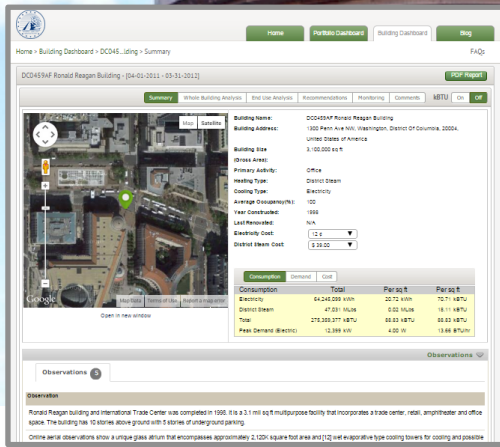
Home Portfolio Dashboard Building Dashboard Blog

Home > Building Dashboard > DC045...lding > Summary

FAQs

DC0459AF Ronald Reagan Building - [04-01-2011 - 03-31-2012]

PDF Report

Summary Whole Building Analysis End Use Analysis Recommendations Monitoring Comments kBTU On Off

Map Satellite

Google Map Data Terms of Use Report a map error

Open in new window

Building Name: DC0459AF Ronald Reagan Building

Building Address: 1300 Penn Ave NW, Washington, District Of Columbia, 20004, United States of America

Building Size (Gross Area): 3,100,000 sq ft

Primary Activity: Office

Heating Type: District Steam

Cooling Type: Electricity

Average Occupancy(%): 100

Year Constructed: 1998

Last Renovated: N/A

Electricity Cost: 12 ¢

District Steam Cost: $ 30.00

Consumption Demand Cost

| Consumption | Total | Per sq ft | Per sq ft |
|---|---|---|---|
| Electricity | 64,246,099 kWh | 20.72 kWh | 70.71 kBTU |
| District Steam | 47,031 Mlbs | 0.02 Mlbs | 15.11 kBTU |
| Total | 275,359,377 kBTU | 88.83 kBTU | 88.83 kBTU |
| Peak Demand (Electric) | 12,399 kW | 4.00 W | 13.65 BTU/hr |

Observations

Observations 5

Observation

Ronald Reagan building and International Trade Center was completed in 1998. It is a 3.1 mil sq ft multipurpose facility that incorporates a trade center, retail, amphitheater and office space. The building has 10 stories above ground with 5 stories of underground parking.

Online aerial observations show a unique glass atrium that encompasses approximately 2,120K square foot area and [12] wet evaporative type cooling towers for cooling and possible